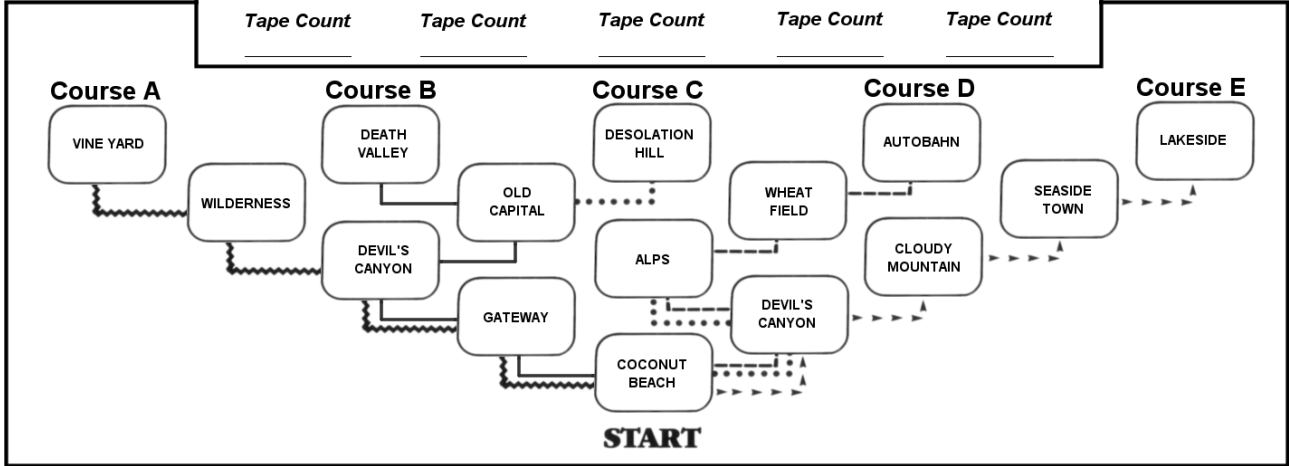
Tape Count ________ Tape Count ________ Tape Count ________ Tape Count ________ Tape Count ________

Course A

VINE YARD

WILDERNESS

Course B

DEATH VALLEY

OLD CAPITAL

DEVIL'S CANYON

GATEWAY

Course C

DESOLATION HILL

ALPS

COCONUT BEACH

Course D

WHEAT FIELD

AUTOBAHN

CLOUDY MOUNTAIN

DEVIL'S CANYON

SEASIDE TOWN

Course E

LAKESIDE

START